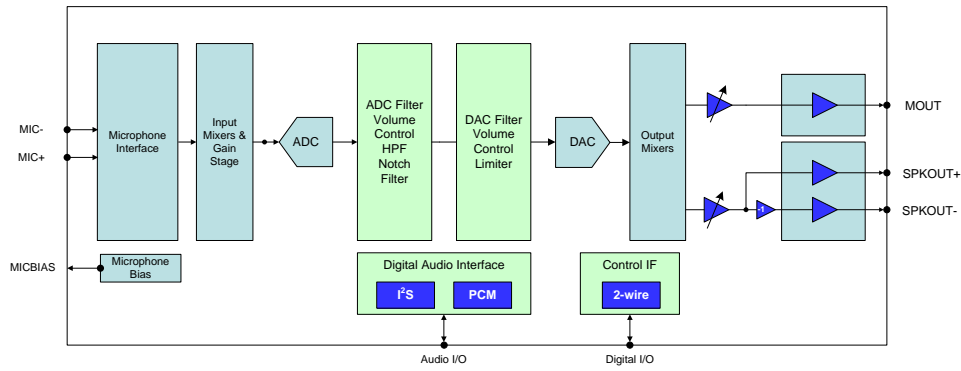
MIC-

MIC+

Microphone Interface

Input Mixers & Gain Stage

ADC

ADC Filter Volume Control HPF Notch Filter

DAC Filter Volume Control Limiter

DAC

Output Mixers

-1

MOUT

SPKOUT+

SPKOUT-

MICBIAS

Microphone Bias

Digital Audio Interface

I$^2$S

PCM

Control IF

2-wire

Audio I/O

Digital I/O